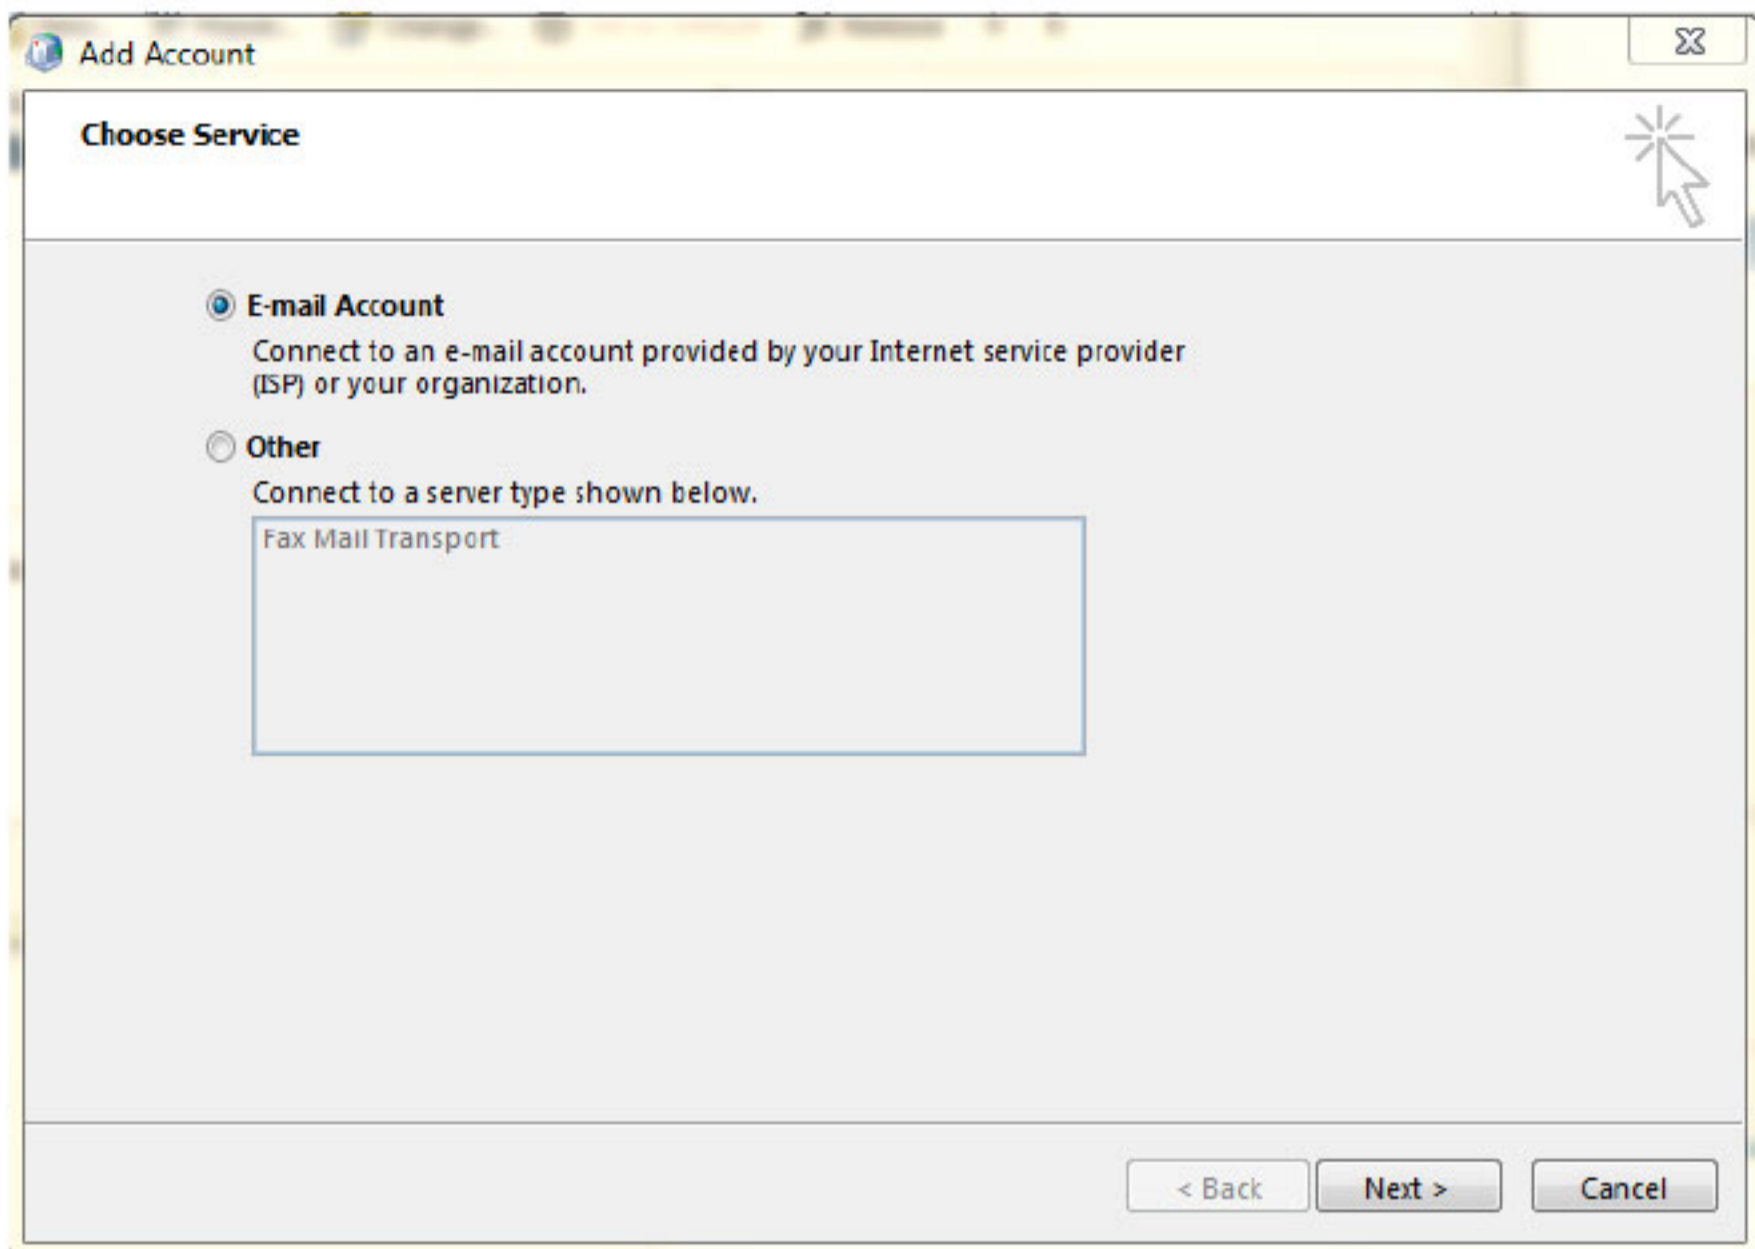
Add Account

Choose Service

E-mail Account

Connect to an e-mail account provided by your Internet service provider (ISP) or your organization.

Other

Connect to a server type shown below.

Fax Mail Transport

< Back

Next >

Cancel